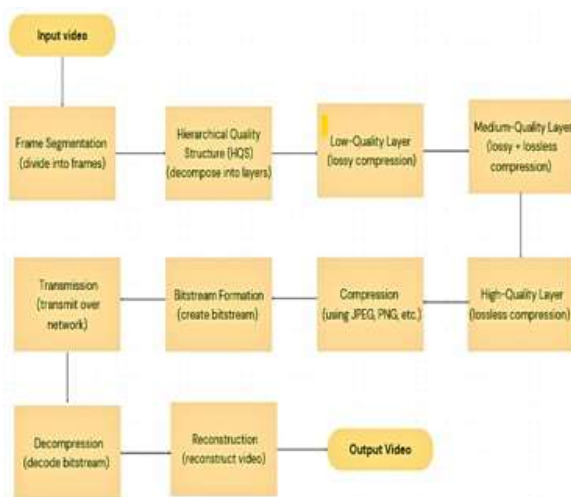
Input video

Frame Segmentation (divide into frames)

Hierarchical Quality Structure (HQS) (decompose into layers)

Low-Quality Layer (lossy compression)

Medium-Quality Layer (lossy + lossless compression)

High-Quality Layer (lossless compression)

Compression (using JPEG, PNG, etc.)

Bitstream Formation (create bitstream)

Transmission (transmit over network)

Decompression (decode bitstream)

Reconstruction (reconstruct video)

Output Video